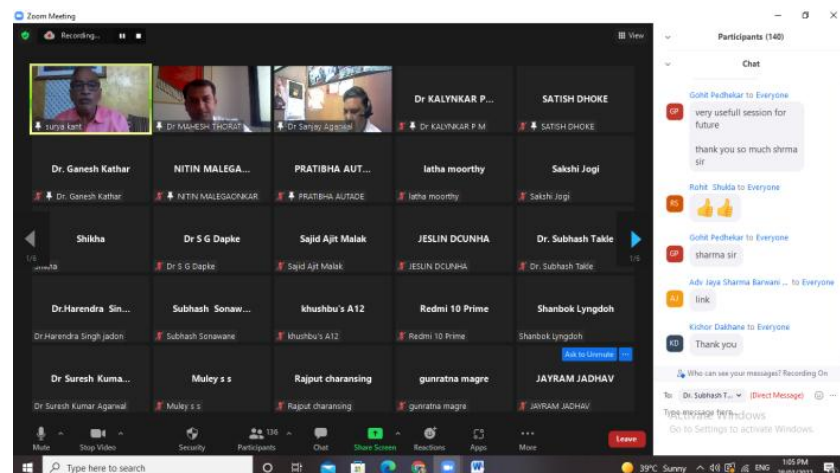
Zoom Meeting

Recording...

View

surya kant
Dr MAHESH THORAT
Dr Sanjay Agarwal

Dr KALYNKAR P...
Dr KALYNKAR P M

SATISH DHOKE
SATISH DHOKE

Dr. Ganesh Kathar
Dr. Ganesh Kathar

NITIN MALEGA...
NITIN MALEGAONKAR

PRATIBHA AUT...
PRATIBHA AUTADE

latha moorthy
latha moorthy

Sakshi Jogi
Sakshi Jogi

Shikha
Shikha

Dr S G Dapke
Dr S G Dapke

Sajid Ajit Malak
Sajid Ajit Malak

JESLIN DCUNHA
JESLIN DCUNHA

Dr. Subhash Takle
Dr. Subhash Takle

1/6

1/6

Dr.Harendra Sin...
Dr.Harendra Singh jadon

Subhash Sonaw...
Subhash Sonawane

khushbu's A12
khushbu's A12

Redmi 10 Prime
Redmi 10 Prime

Shanbok Lyngdoh
Shanbok Lyngdoh

Ask to Unmute

Dr Suresh Kuma...
Dr Suresh Kumar Agarwal

Muley s s
Muley s s

Rajput charansing
Rajput charansing

gunratna magre
gunratna magre

JAYRAM JADHAV
JAYRAM JADHAV

Mute
Stop Video
Security
136
Participants
Chat
Share Screen
Reactions
Apps
More
Leave

Participants (140)

Chat

Gohit Pedhekar to Everyone
GP
very usefull session for future

thank you so much shrma sir

Rohit Shukla to Everyone
RS
👍👍

Gohit Pedhekar to Everyone
GP
sharma sir

Adv Jaya Sharma Barwani ... to Everyone
AJ
link

Kishor Dakhane to Everyone
KD
Thank you

Who can see your messages? Recording On

To: Dr. Subhash T... (Direct Message)

Type message here...

Activate Windows
Go to Settings to activate Windows.

Type here to search

39°C Sunny
ENG
1:05 PM